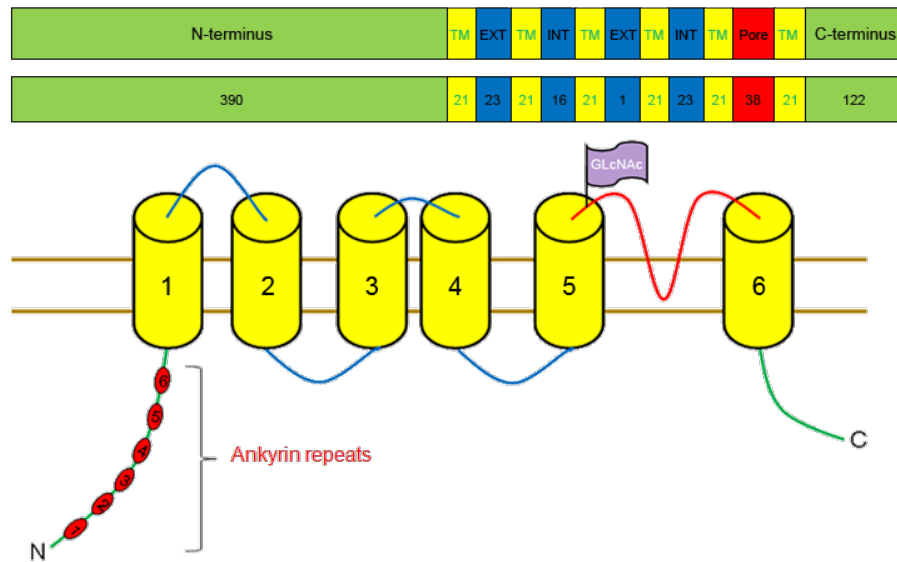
| N-terminus | TM | EXT | TM | INT | TM | EXT | TM | INT | TM | Pore | TM | C-terminus |
|---|---|---|---|---|---|---|---|---|---|---|---|---|
| 390 | 21 | 23 | 21 | 16 | 21 | 1 | 21 | 23 | 21 | 38 | 21 | 122 |

GLcNAc

1 2 3 4 5 6

6
5
4
3
2
1

Ankyrin repeats

N

C